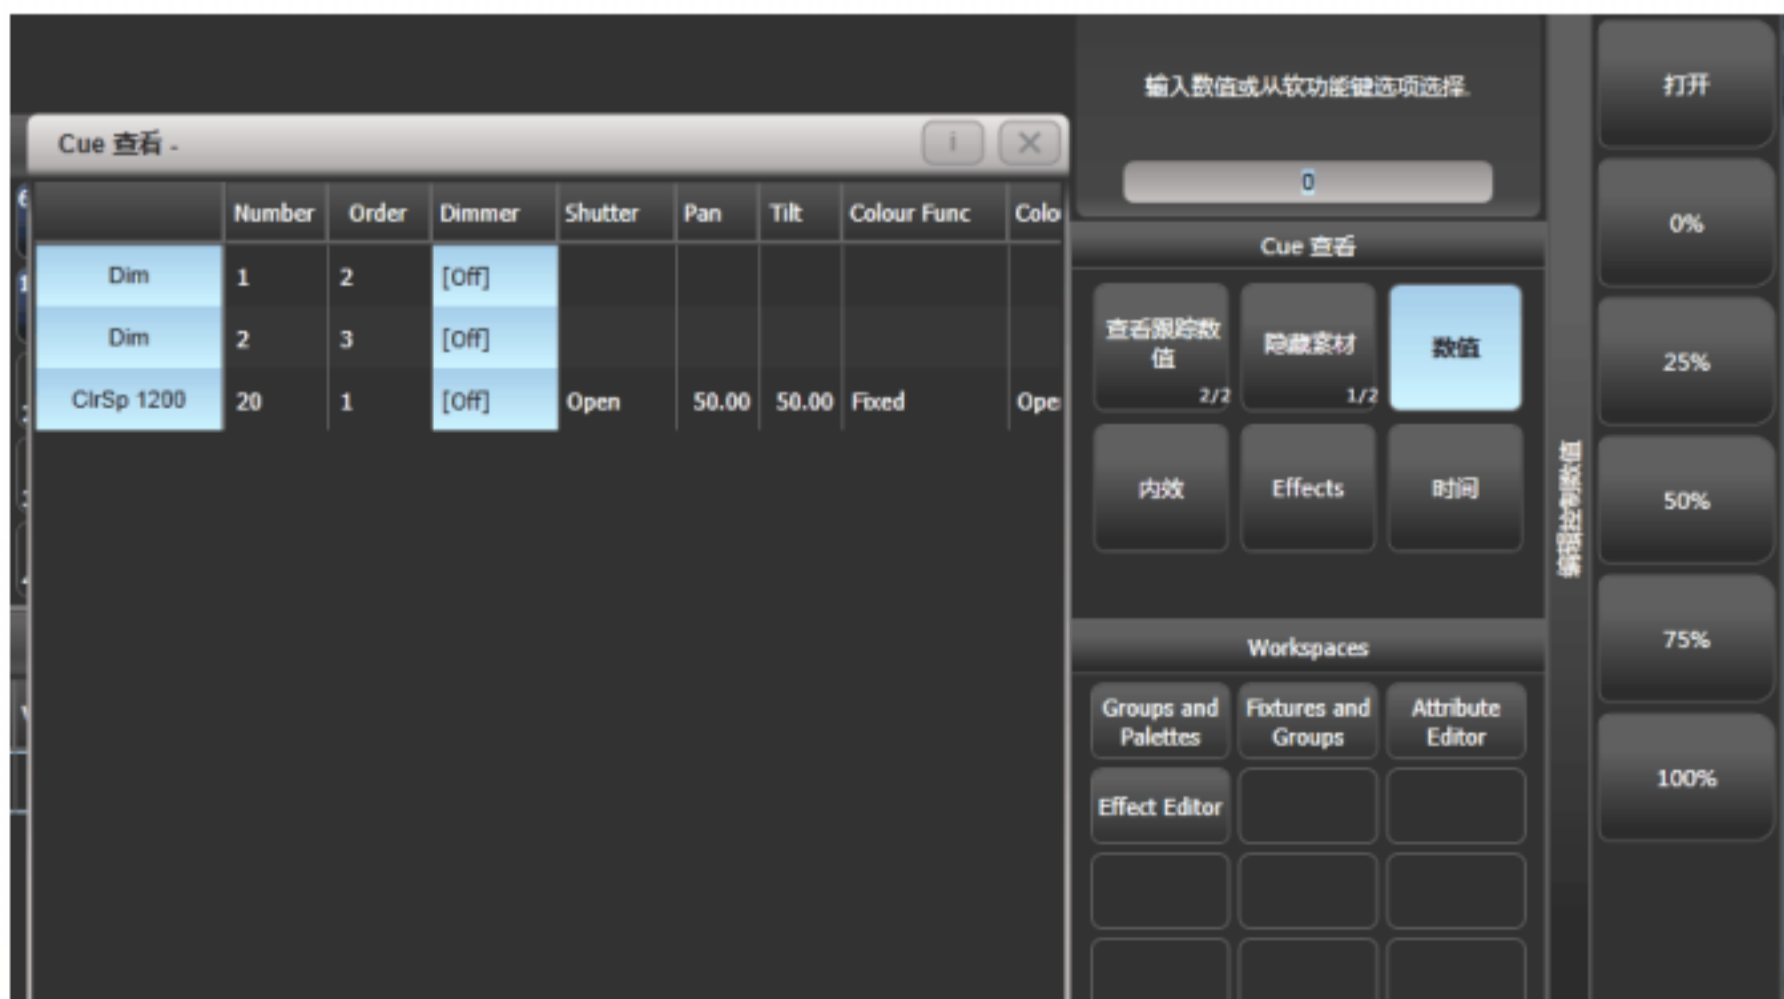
Cue 查看 -

i ✕

| | Number | Order | Dimmer | Shutter | Pan | Tilt | Colour Func | Colo |
|---|---|---|---|---|---|---|---|---|
| Dim | 1 | 2 | [Off] | | | | | |
| Dim | 2 | 3 | [Off] | | | | | |
| ClrSp 1200 | 20 | 1 | [Off] | Open | 50.00 | 50.00 | Fixed | Ope |

输入数值或从软功能键选项选择.

0

Cue 查看

查看跟踪数值 2/2

隐藏素材 1/2

数值

内效

Effects

时间

Workspaces

Groups and Palettes

Fixtures and Groups

Attribute Editor

Effect Editor

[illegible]

打开

0%

25%

50%

75%

100%